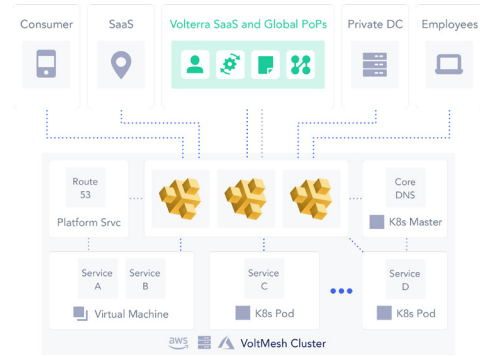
Consumer

SaaS

Volterra SaaS and Global PoPs

Private DC

Employees

Route 53

Platform Srvc

Core DNS

K8s Master

Service A

Service B

Virtual Machine

Service C

K8s Pod

Service D

K8s Pod

aws

VoltMesh Cluster